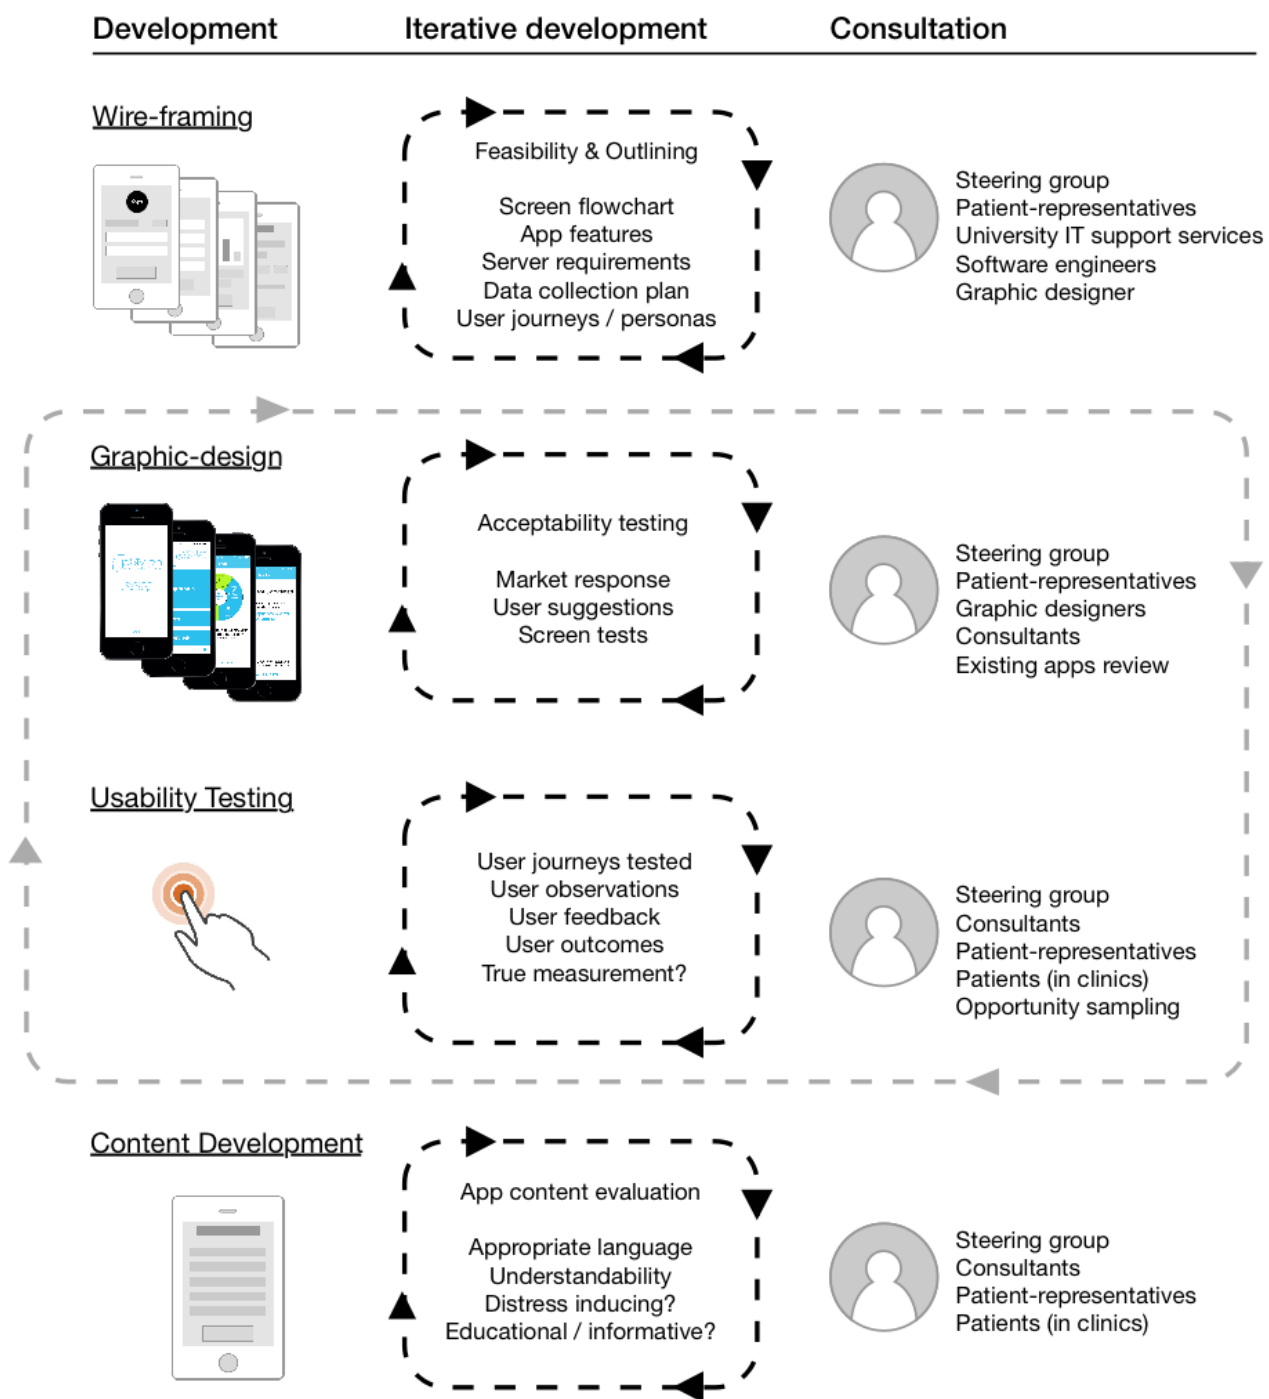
Development

Iterative development

Consultation

Wire-framing

Feasibility & Outlining

Screen flowchart
App features
Server requirements
Data collection plan
User journeys / personas

Steering group
Patient-representatives
University IT support services
Software engineers
Graphic designer

Graphic-design

Acceptability testing

Market response
User suggestions
Screen tests

Steering group
Patient-representatives
Graphic designers
Consultants
Existing apps review

Usability Testing

User journeys tested
User observations
User feedback
User outcomes
True measurement?

Steering group
Consultants
Patient-representatives
Patients (in clinics)
Opportunity sampling

Content Development

App content evaluation

Appropriate language
Understandability
Distress inducing?
Educational / informative?

Steering group
Consultants
Patient-representatives
Patients (in clinics)